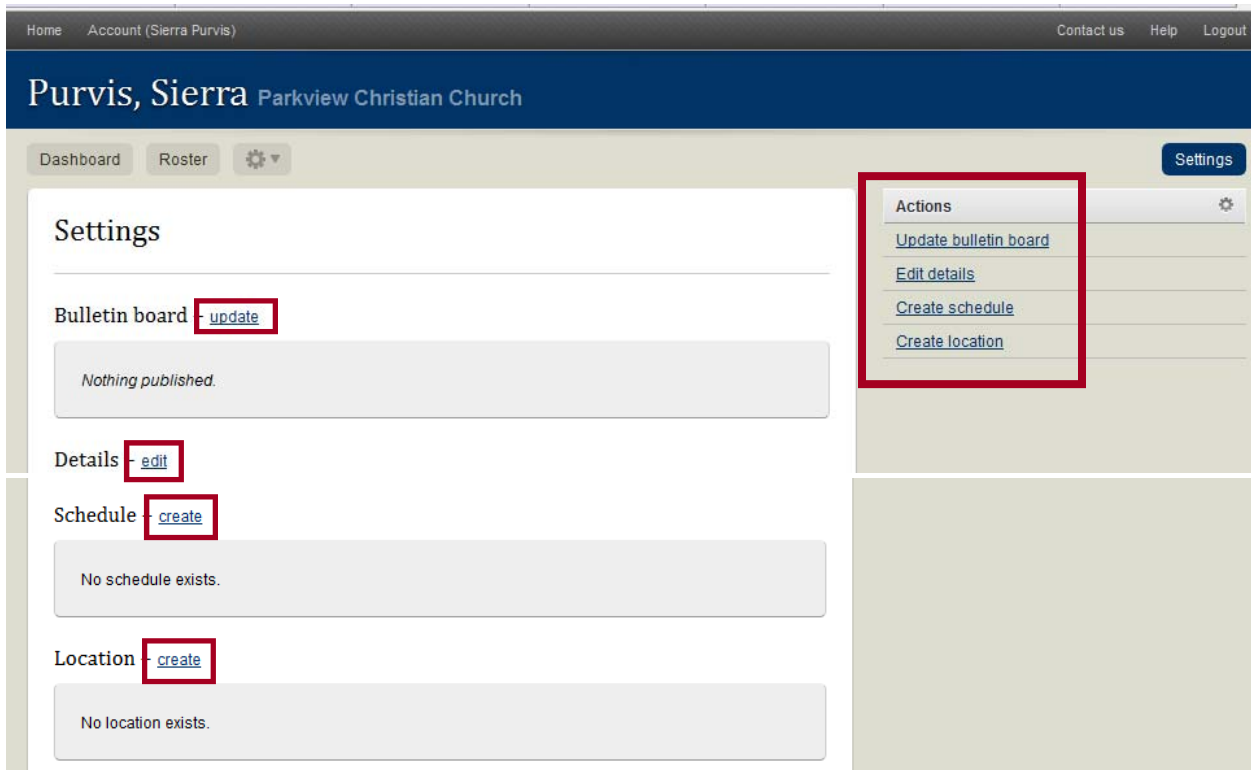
Home Account (Sierra Purvis) Contact us Help Logout

Purvis, Sierra Parkview Christian Church

Dashboard Roster Settings

Settings

Bulletin board - update

Nothing published.

Details - edit

Schedule - create

No schedule exists.

Location - create

No location exists.

Actions

Update bulletin board

Edit details

Create schedule

Create location